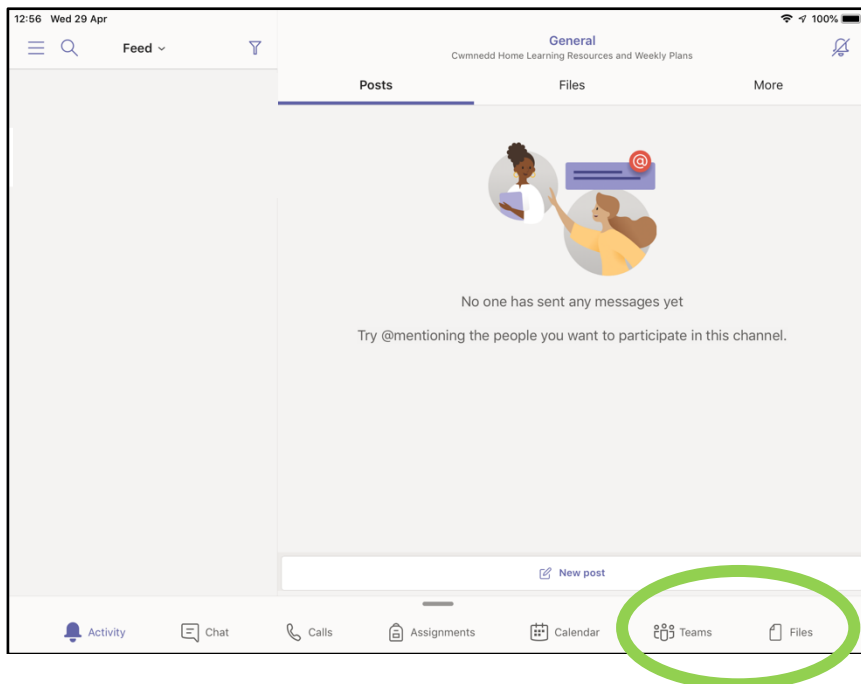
12:56 Wed 29 Apr

100%

Feed

General
Cwmnedd Home Learning Resources and Weekly Plans

Posts

Files

More

No one has sent any messages yet

Try @mentioning the people you want to participate in this channel.

New post

Activity

Chat

Calls

Assignments

Calendar

Teams

Files